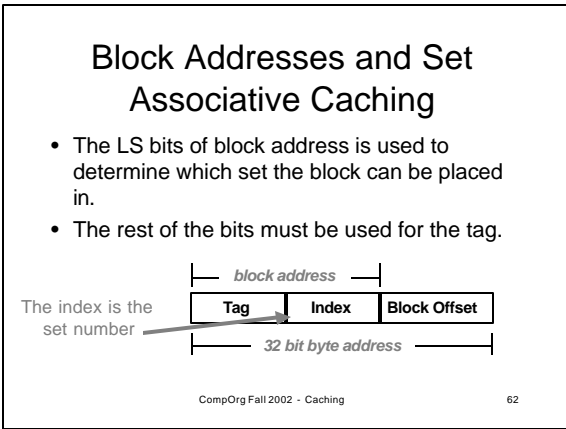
Block Addresses and Set Associative Caching

• The LS bits of block address is used to determine which set the block can be placed in.

• The rest of the bits must be used for the tag.

block address

The index is the set number

| Tag | Index | Block Offset |
|---|---|---|

32 bit byte address

CompOrg Fall 2002 - Caching

62